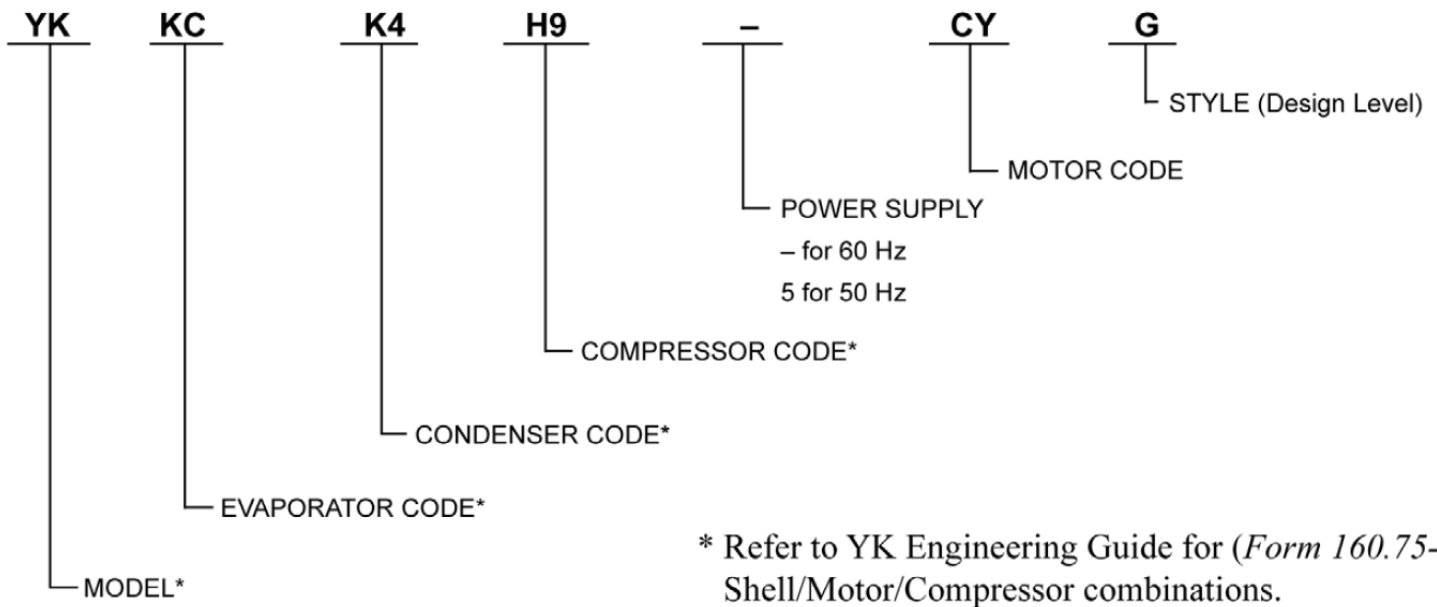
YK KC K4 H9 – CY G

STYLE (Design Level)

MOTOR CODE

POWER SUPPLY
– for 60 Hz
5 for 50 Hz

COMPRESSOR CODE*

CONDENSER CODE*

EVAPORATOR CODE*

MODEL*

* Refer to YK Engineering Guide for (*Form 160.75*- Shell/Motor/Compressor combinations.